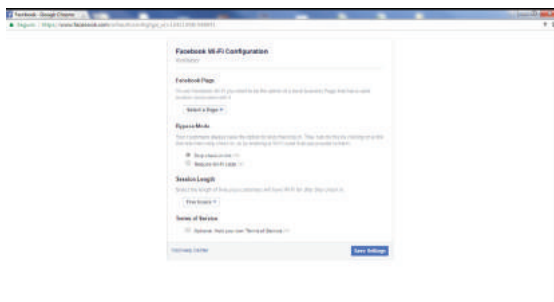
Facebook - Google Chrome

Seguro | https://www.facebook.com/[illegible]

Facebook Wi-Fi Configuration

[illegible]

Facebook Page

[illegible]

Select a Page ▾

Bypass Mode

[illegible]

Skip check-in link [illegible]

Require Wi-Fi code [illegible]

Session Length

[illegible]

Five hours ▾

Terms of Service

Optional: Add your own Terms of Service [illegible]

Visit Help Center

Save Settings